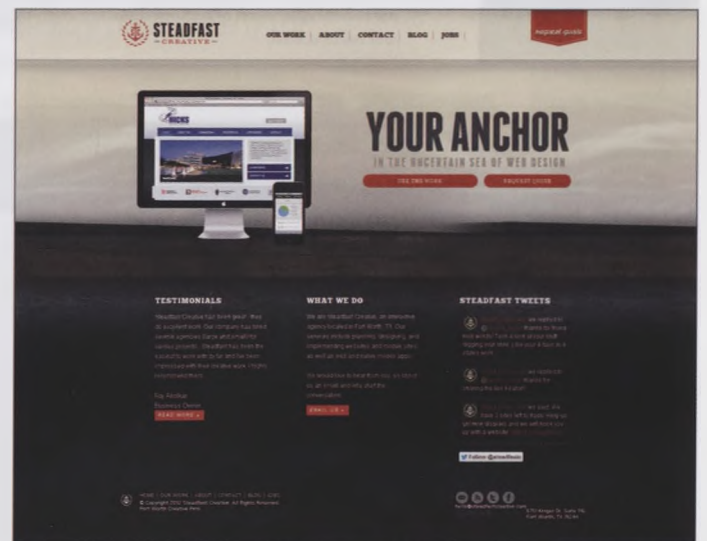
STEADFAST
CREATIVE

OUR WORK | ABOUT | CONTACT | BLOG | JOBS

request quote

YOUR ANCHOR
IN THE UNCERTAIN SEA OF WEB DESIGN

SEE THE WORK
REQUEST QUOTE

TESTIMONIALS

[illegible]

READ MORE »

WHAT WE DO

We are Steadfast Creative, an interactive agency located in Fort Worth, TX. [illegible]

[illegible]

EMAIL US »

STEADFAST TWEETS

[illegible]

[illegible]

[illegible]

Follow @steadfastc

HOME | OUR WORK | ABOUT | CONTACT | BLOG | JOBS
© Copyright 2012 Steadfast Creative. All Rights Reserved. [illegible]

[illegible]